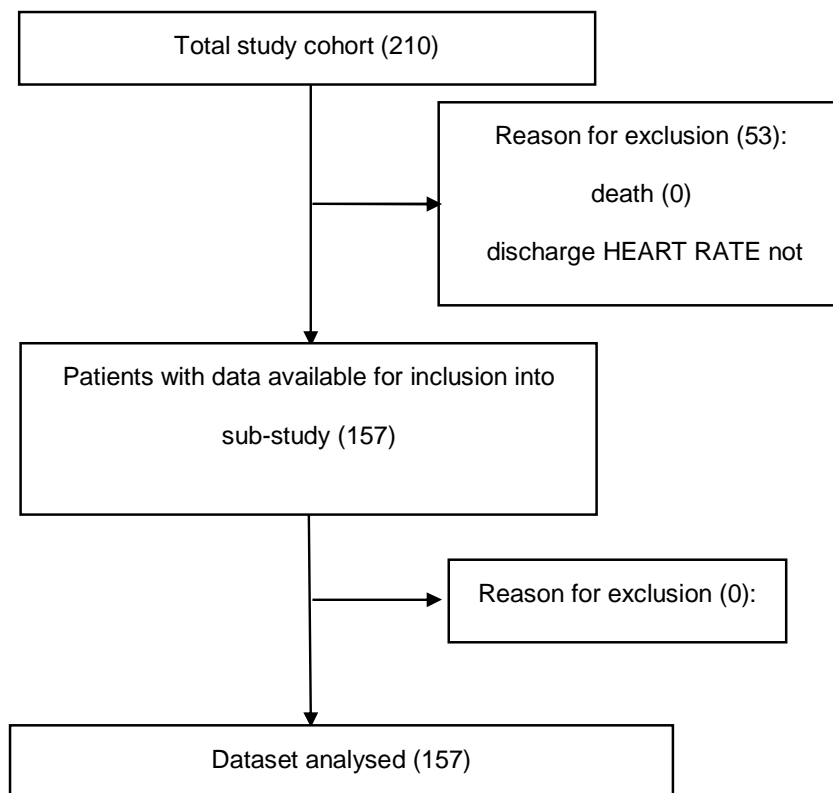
Total study cohort (210)

Reason for exclusion (53):

death (0)

discharge HEART RATE not

Patients with data available for inclusion into sub-study (157)

Reason for exclusion (0):

Dataset analysed (157)